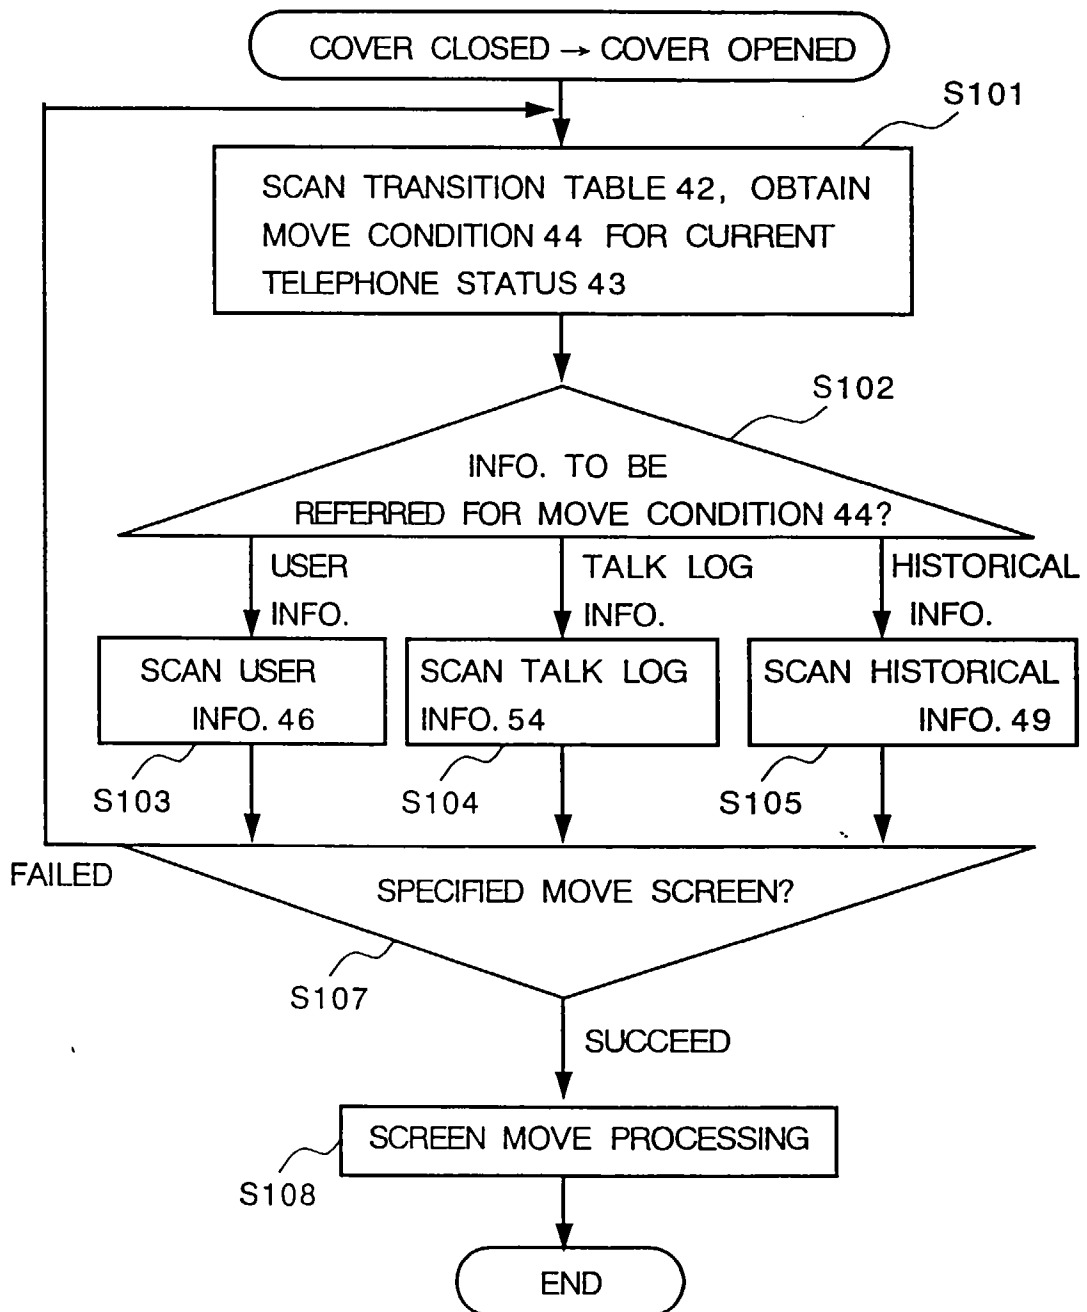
COVER CLOSED → COVER OPENED

S101

SCAN TRANSITION TABLE 42, OBTAIN MOVE CONDITION 44 FOR CURRENT TELEPHONE STATUS 43

S102

INFO. TO BE REFERRED FOR MOVE CONDITION 44?

USER INFO.

TALK LOG INFO.

HISTORICAL INFO.

SCAN USER INFO. 46

SCAN TALK LOG INFO. 54

SCAN HISTORICAL INFO. 49

S103

S104

S105

FAILED

SPECIFIED MOVE SCREEN?

S107

SUCCEED

SCREEN MOVE PROCESSING

S108

END